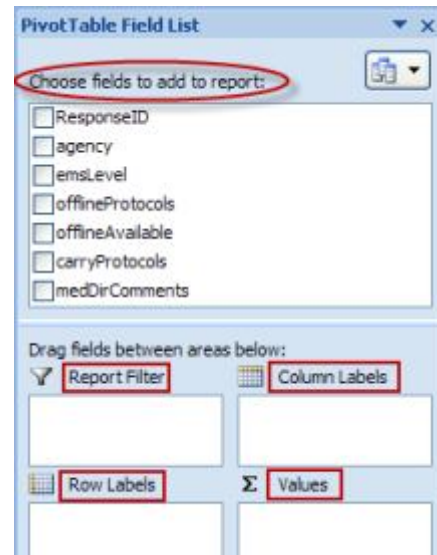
PivotTable Field List

Choose fields to add to report:

ResponseID
agency
emsLevel
offlineProtocols
offlineAvailable
carryProtocols
medDirComments

Drag fields between areas below:

Report Filter

Column Labels

Row Labels

Σ Values